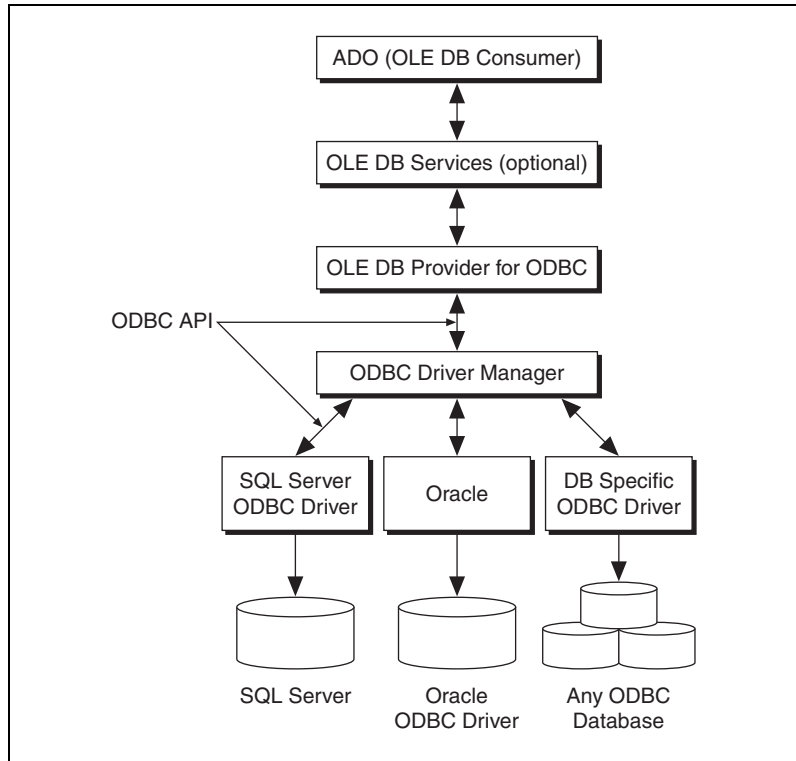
ADO (OLE DB Consumer)

OLE DB Services (optional)

OLE DB Provider for ODBC

ODBC API

ODBC Driver Manager

SQL Server ODBC Driver

Oracle

DB Specific ODBC Driver

SQL Server

Oracle ODBC Driver

Any ODBC Database